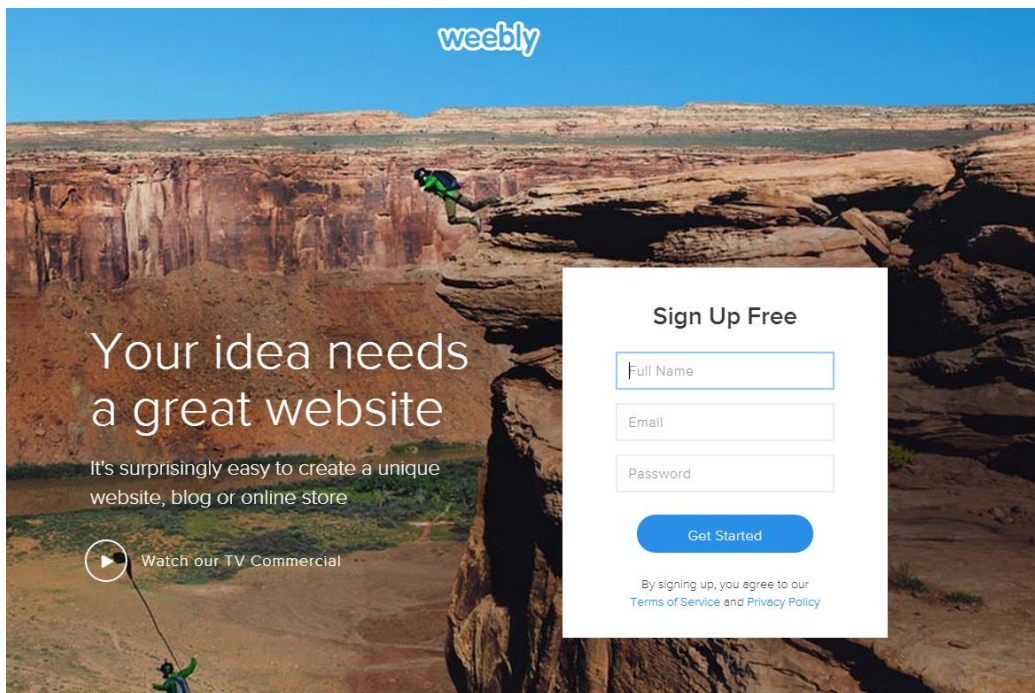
weebly

Your idea needs a great website

It's surprisingly easy to create a unique website, blog or online store

Watch our TV Commercial

Sign Up Free

Full Name

Email

Password

Get Started

By signing up, you agree to our Terms of Service and Privacy Policy